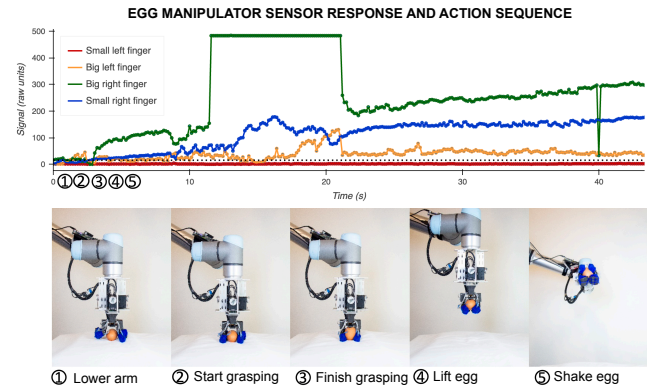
EGG MANIPULATOR SENSOR RESPONSE AND ACTION SEQUENCE

Small left finger
Big left finger
Big right finger
Small right finger

Signal (raw units)

500
400
300
200
100
0

0 ① ② ③ ④ ⑤ 10 20 30 40

Time (s)

① Lower arm ② Start grasping ③ Finish grasping ④ Lift egg ⑤ Shake egg